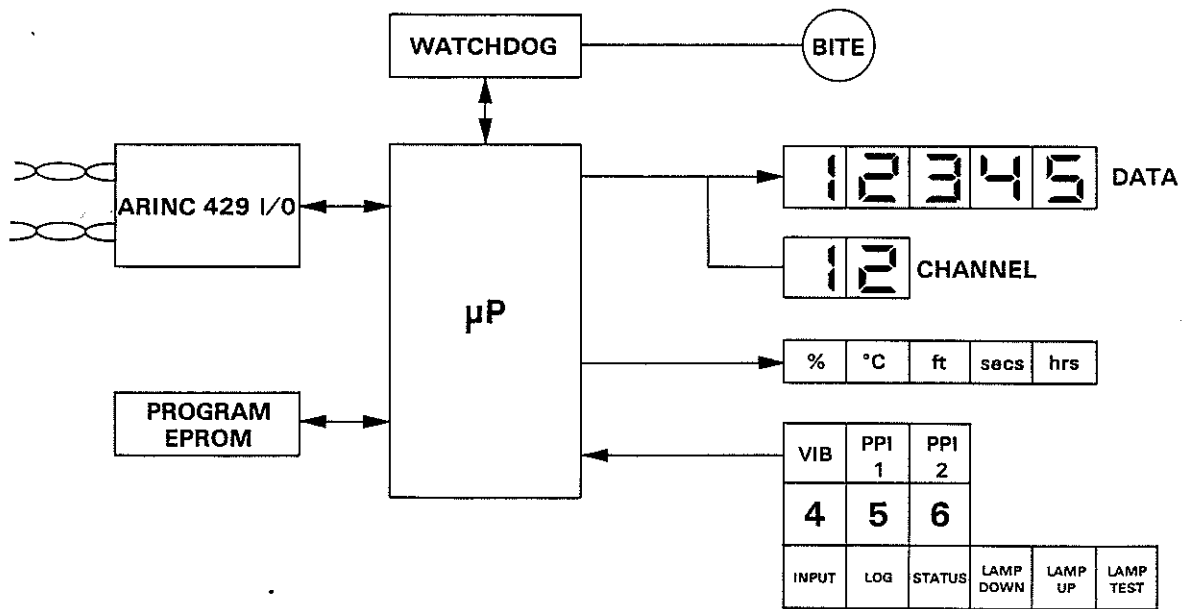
WATCHDOG

BITE

ARINC 429 I/O

μP

1 2 3 4 5 DATA

1 2 CHANNEL

| % | °C | ft | secs | hrs |
|---|---|---|---|---|

PROGRAM EPROM

| VIB | PPI 1 | PPI 2 | | | |
|---|---|---|---|---|---|
| 4 | 5 | 6 | | | |
| INPUT | LOG | STATUS | LAMP DOWN | LAMP UP | LAMP TEST |